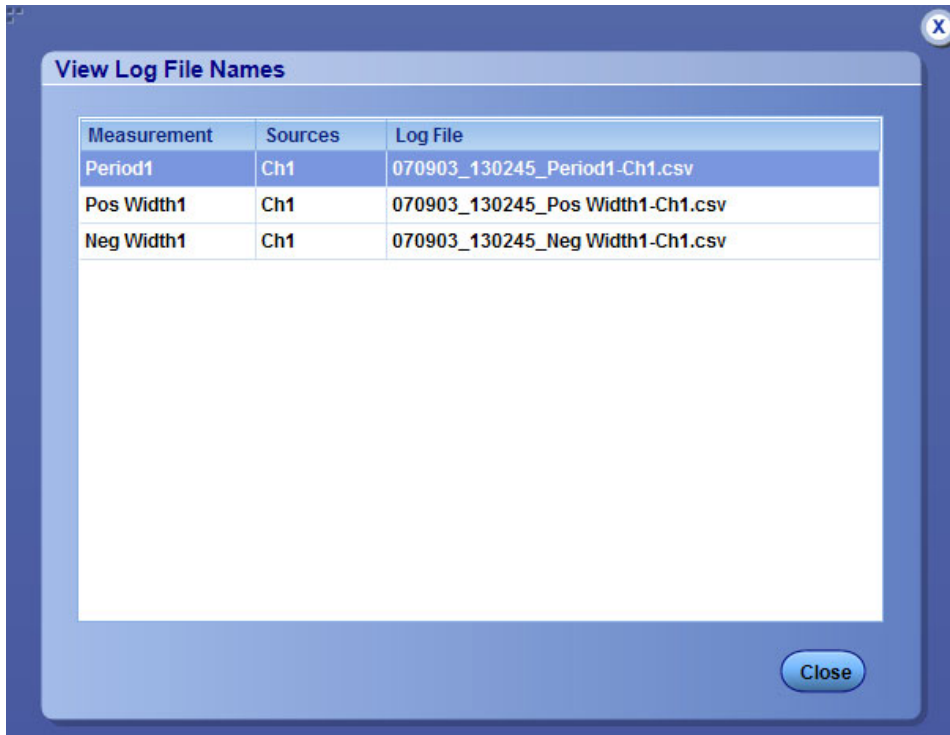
X

View Log File Names

| Measurement | Sources | Log File |
|---|---|---|
| Period1 | Ch1 | 070903_130245_Period1-Ch1.csv |
| Pos Width1 | Ch1 | 070903_130245_Pos Width1-Ch1.csv |
| Neg Width1 | Ch1 | 070903_130245_Neg Width1-Ch1.csv |

Close